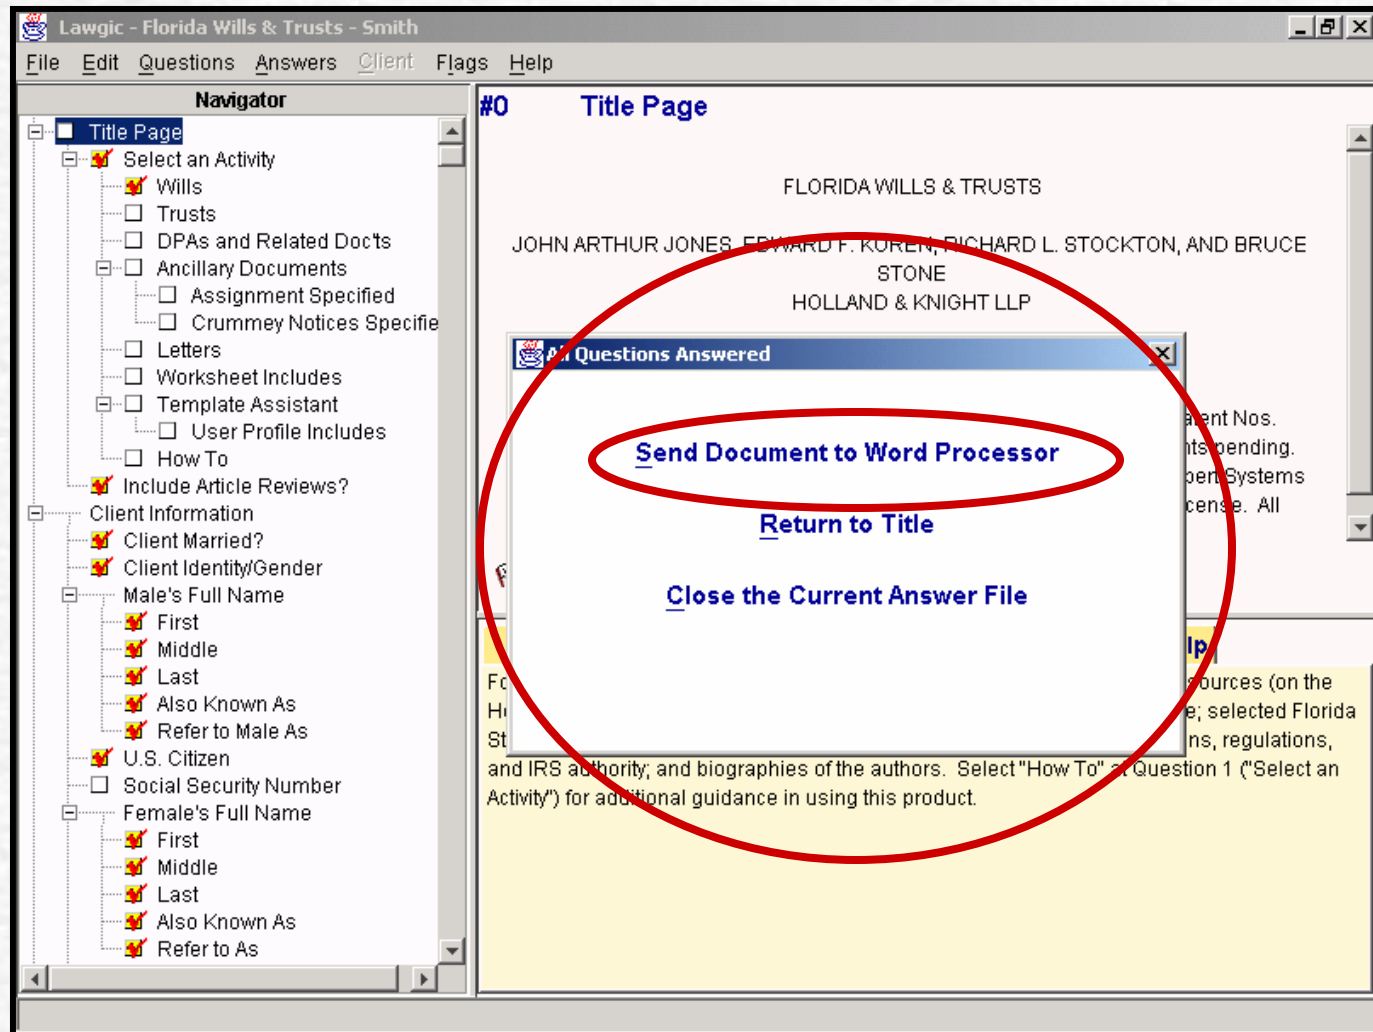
Lawgic - Florida Wills & Trusts - Smith

File Edit Questions Answers Client Flags Help

Navigator

Title Page
Select an Activity
Wills
Trusts
DPAs and Related Doc'ts
Ancillary Documents
Assignment Specified
Crummey Notices Specifie
Letters
Worksheet Includes
Template Assistant
User Profile Includes
How To
Include Article Reviews?
Client Information
Client Married?
Client Identity/Gender
Male's Full Name
First
Middle
Last
Also Known As
Refer to Male As
U.S. Citizen
Social Security Number
Female's Full Name
First
Middle
Last
Also Known As
Refer to As

#0 Title Page

FLORIDA WILLS & TRUSTS

JOHN ARTHUR JONES, EDWARD F. KOREN, RICHARD L. STOCKTON, AND BRUCE STONE
HOLLAND & KNIGHT LLP

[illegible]ent Nos.
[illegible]ts pending.
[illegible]pert Systems
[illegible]cense. All

All Questions Answered

Send Document to Word Processor

Return to Title

Close the Current Answer File

Fo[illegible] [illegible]ources (on the
H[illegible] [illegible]e; selected Florida
St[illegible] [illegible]ns, regulations,
and IRS authority; and biographies of the authors. Select "How To" at Question 1 ("Select an Activity") for additional guidance in using this product.